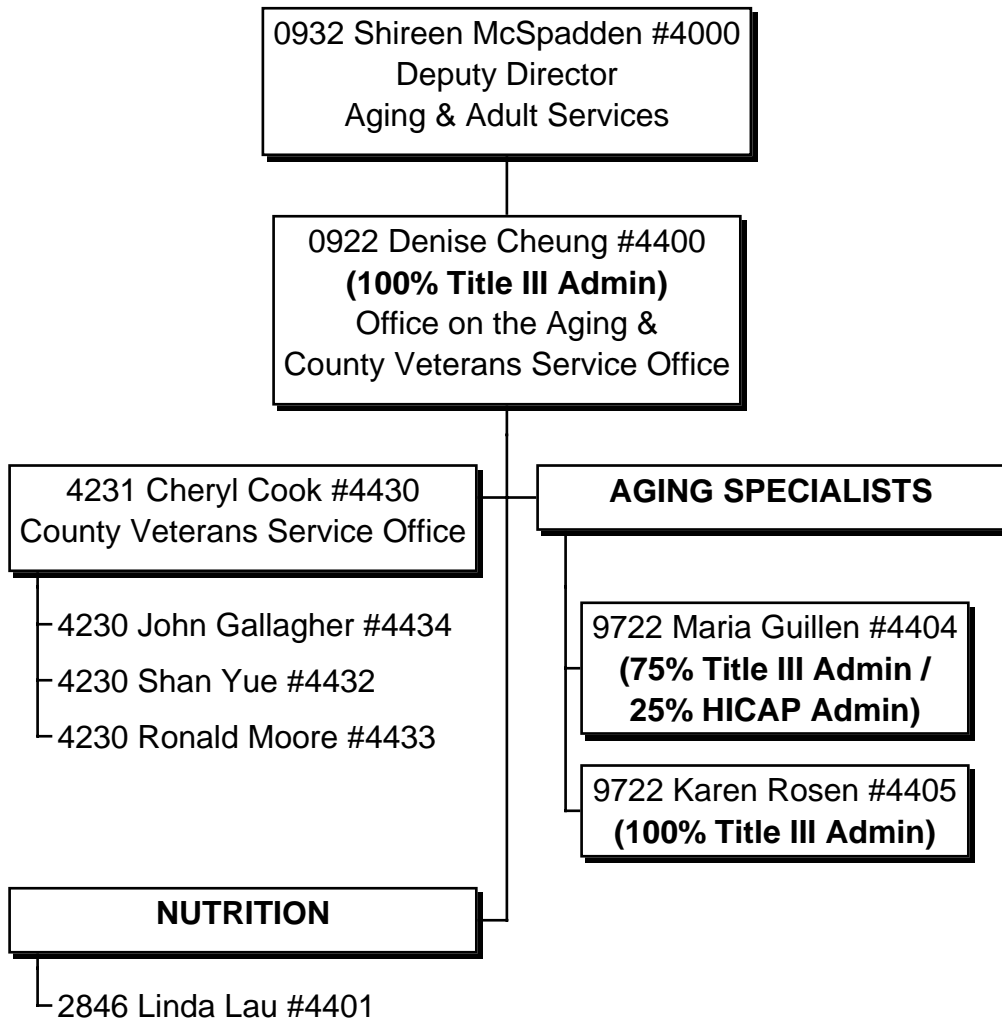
0932 Shireen McSpadden #4000
Deputy Director
Aging & Adult Services

0922 Denise Cheung #4400
**(100% Title III Admin)**
Office on the Aging &
County Veterans Service Office

4231 Cheryl Cook #4430
County Veterans Service Office

4230 John Gallagher #4434
4230 Shan Yue #4432
4230 Ronald Moore #4433

AGING SPECIALISTS

9722 Maria Guillen #4404
**(75% Title III Admin / 25% HICAP Admin)**

9722 Karen Rosen #4405
**(100% Title III Admin)**

NUTRITION

2846 Linda Lau #4401